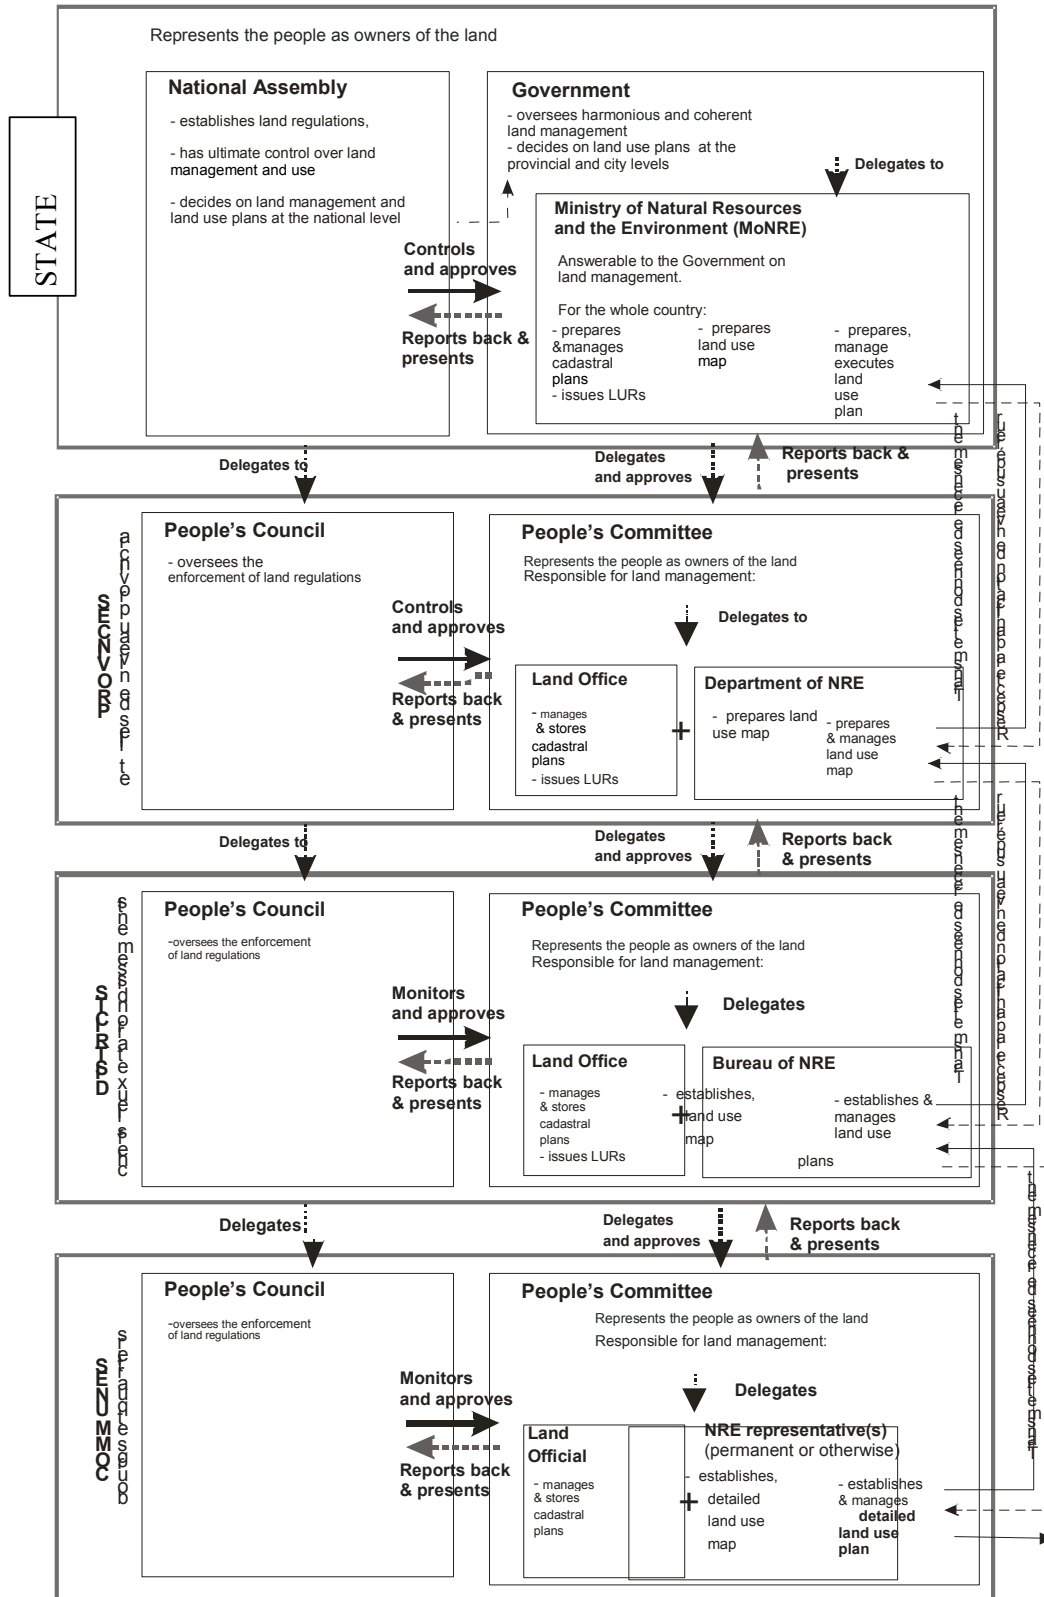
Represents the people as owners of the land

STATE

National Assembly

- establishes land regulations,

- has ultimate control over land management and use

- decides on land management and land use plans at the national level

Government

- oversees harmonious and coherent land management
- decides on land use plans at the provincial and city levels

Delegates to

Ministry of Natural Resources and the Environment (MoNRE)

Answerable to the Government on land management.

For the whole country:
- prepares &manages cadastral plans
- issues LURs

- prepares land use map

- prepares, manage executes land use plan

Controls and approves

Reports back & presents

Delegates to

Delegates and approves

Reports back & presents

PROVINCES

People's Council

- oversees the enforcement of land regulations

People's Committee

Represents the people as owners of the land
Responsible for land management:

Delegates to

Controls and approves

Reports back & presents

Land Office

- manages & stores cadastral plans
- issues LURs

Department of NRE

- prepares land use map

- prepares & manages land use map

Delegates to

Delegates and approves

Reports back & presents

DISTRICTS

People's Council

-oversees the enforcement of land regulations

People's Committee

Represents the people as owners of the land
Responsible for land management:

Delegates

Monitors and approves

Reports back & presents

Land Office

- manages & stores cadastral plans
- issues LURs

Bureau of NRE

- establishes, land use map

- establishes & manages land use plans

Delegates

Delegates and approves

Reports back & presents

COMMUNES

People's Council

-oversees the enforcement of land regulations

People's Committee

Represents the people as owners of the land
Responsible for land management:

Delegates

Monitors and approves

Reports back & presents

Land Official

- manages & stores cadastral plans

NRE representative(s) (permanent or otherwise)

- establishes, detailed land use map

- establishes & manages detailed land use plan